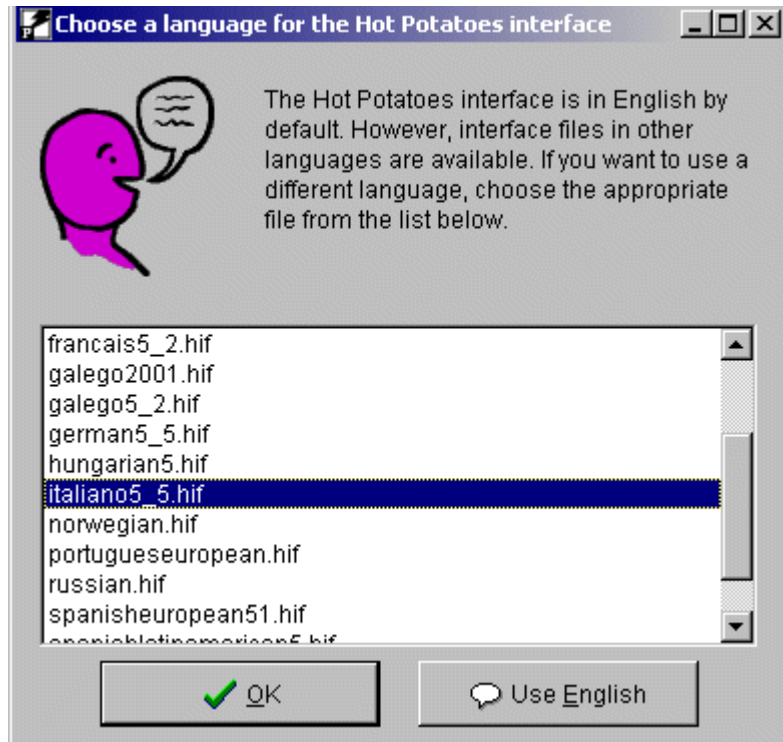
Choose a language for the Hot Potatoes interface

The Hot Potatoes interface is in English by default. However, interface files in other languages are available. If you want to use a different language, choose the appropriate file from the list below.

francais5_2.hif
galego2001.hif
galego5_2.hif
german5_5.hif
hungarian5.hif
italiano5_5.hif
norwegian.hif
portugueseuropean.hif
russian.hif
spanisheuropean51.hif
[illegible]

OK

Use English